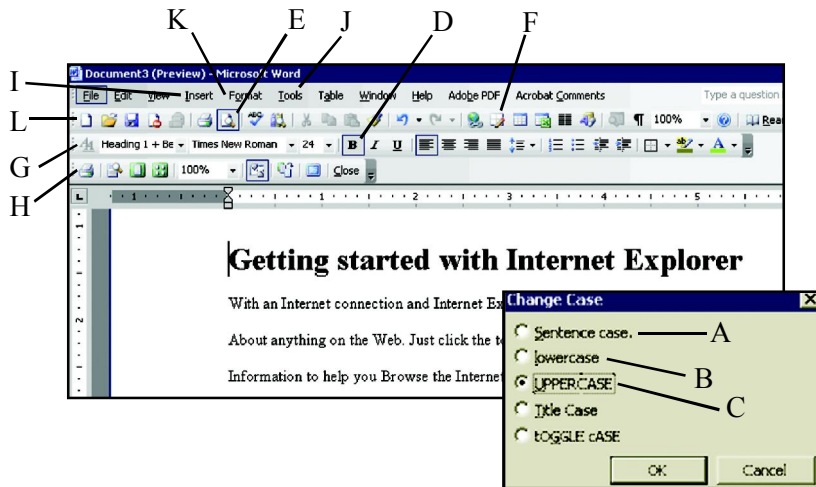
K E J D F

I L G H

Document3 (Preview) - Microsoft Word

File Edit View Insert Format Tools Table Window Help Adobe PDF Acrobat Comments

Type a question

100% Rea

Heading 1 + Be Times New Roman 24 B I U

100% Close

Getting started with Internet Explorer

With an Internet connection and Internet Ex

About anything on the Web. Just click the to

Information to help you Browse the Internet

Change Case

Sentence case. A

lowercase B

UPPERCASE C

Title Case

tOGGLE cASE

OK Cancel